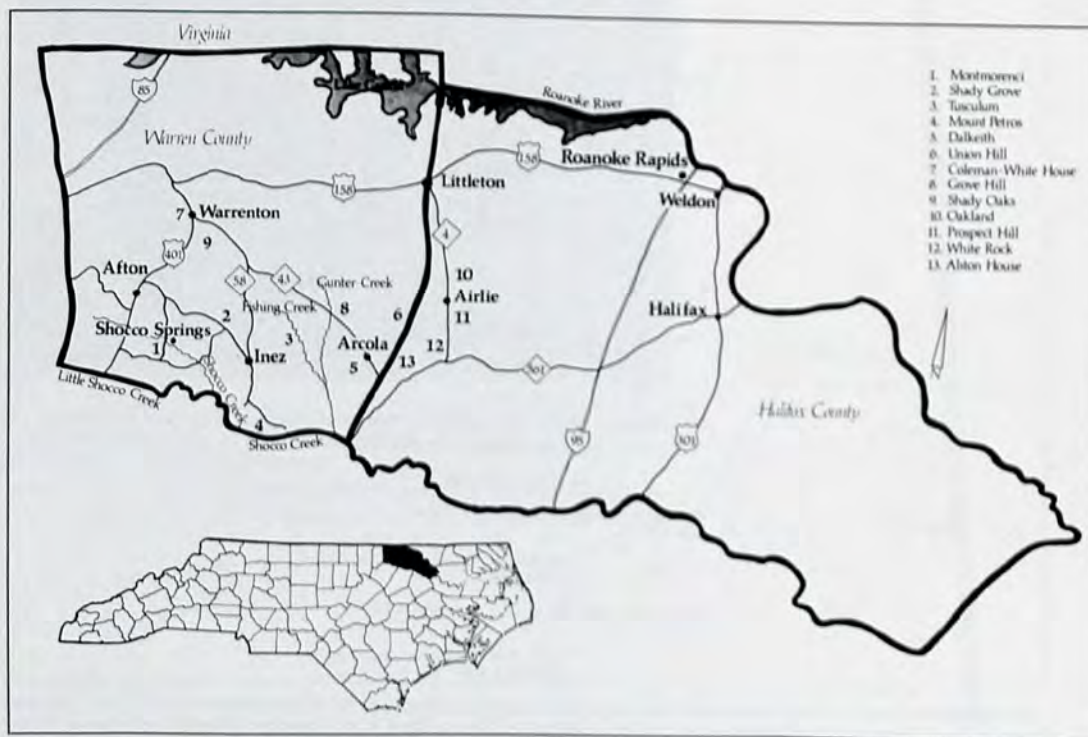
Virginia

85

Warren County

Roanoke River

158

Roanoke Rapids

Littleton

158

Weldon

7 Warrenton

9

401

4

Afton

58

43

Gunter Creek

10

Airlie

Fishing Creek

8

6

11

Shocco Springs

2

3

Arcola

Halifax

1

Inez

5

12

13

Little Shocco Creek

Shocco Creek

4

301

Shocco Creek

Halifax County

95

301

1. Montmorenci
2. Shady Grove
3. Tusculum
4. Mount Petros
5. Dalkeith
6. Union Hill
7. Coleman-White House
8. Grove Hill
9. Shady Oaks
10. Oakland
11. Prospect Hill
12. White Rock
13. Alston House